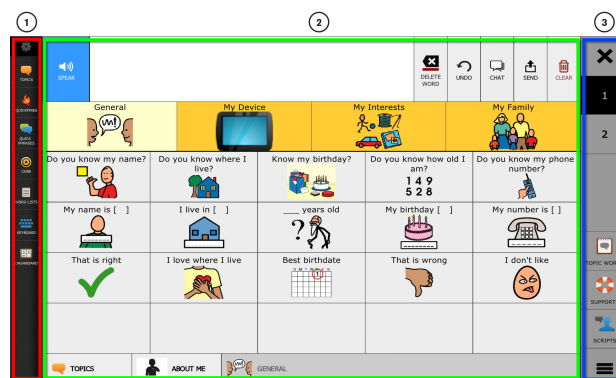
1
2
3

TOPICS
QUICKFIRES
QUICK PHRASES
CORE
WORD LISTS
KEYBOARD
DASHBOARD

SPEAK
DELETE WORD
UNDO
CHAT
SEND
CLEAR

General
My Device
My Interests
My Family

| Do you know my name? | Do you know where I live? | Know my birthday? | Do you know how old I am? 1 4 9 5 2 8 | Do you know my phone number? |
|---|---|---|---|---|
| My name is [ ] | I live in [ ] | ___ years old | My birthday [ ] | My number is [ ] |
| That is right | I love where I live | Best birthdate | That is wrong | I don't like |

TOPICS
ABOUT ME
GENERAL

1
2
TOPIC WORD
SUPPORT
SCRIPTS